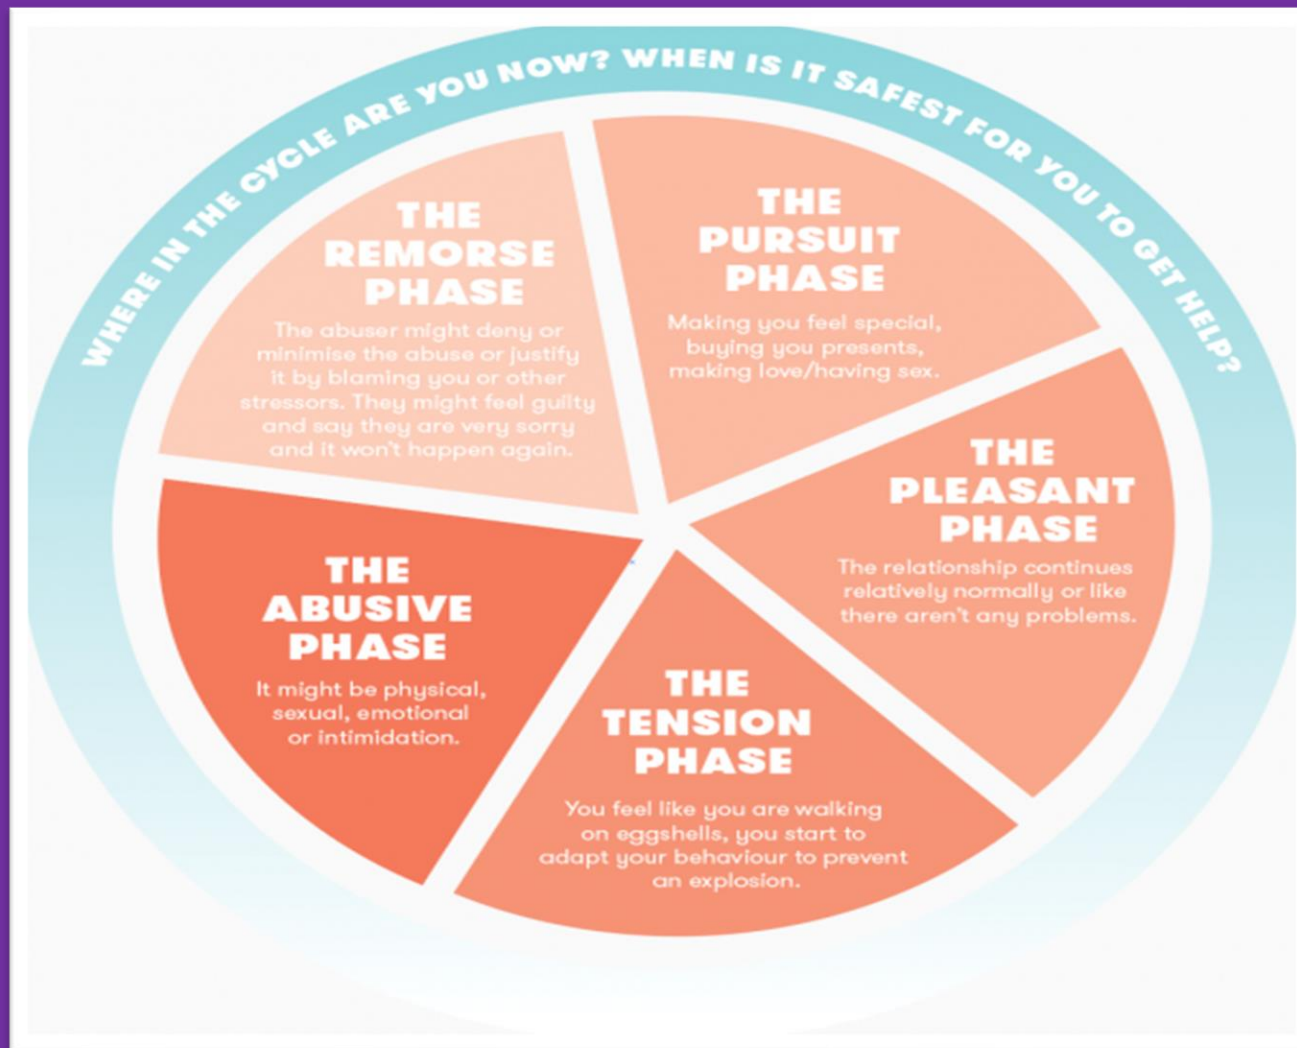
WHERE IN THE CYCLE ARE YOU NOW? WHEN IS IT SAFEST FOR YOU TO GET HELP?

THE REMORSE PHASE

The abuser might deny or minimise the abuse or justify it by blaming you or other stressors. They might feel guilty and say they are very sorry and it won't happen again.

THE PURSUIT PHASE

Making you feel special, buying you presents, making love/having sex.

THE PLEASANT PHASE

The relationship continues relatively normally or like there aren't any problems.

THE TENSION PHASE

You feel like you are walking on eggshells, you start to adapt your behaviour to prevent an explosion.

THE ABUSIVE PHASE

It might be physical, sexual, emotional or intimidation.